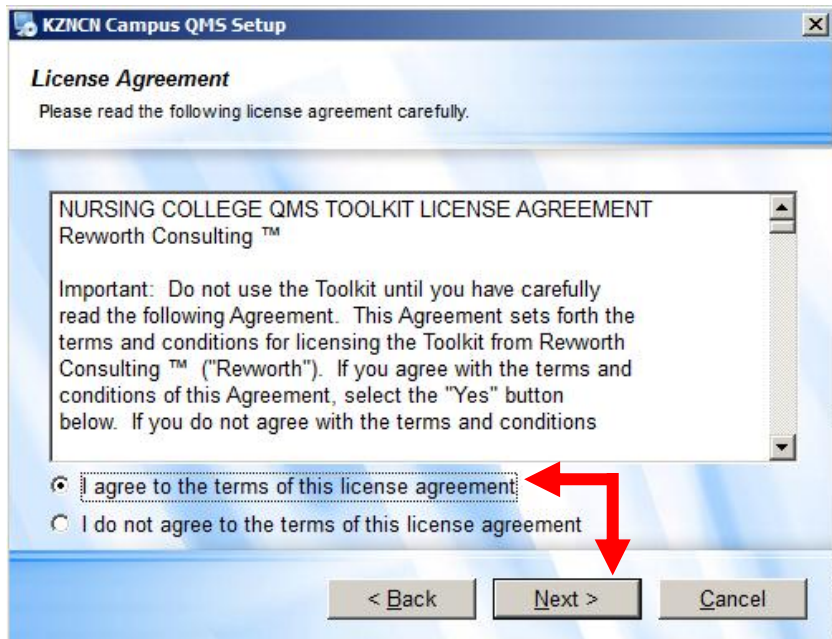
KZNCN Campus QMS Setup

License Agreement

Please read the following license agreement carefully.

NURSING COLLEGE QMS TOOLKIT LICENSE AGREEMENT
Revworth Consulting ™

Important: Do not use the Toolkit until you have carefully read the following Agreement. This Agreement sets forth the terms and conditions for licensing the Toolkit from Revworth Consulting ™ ("Revworth"). If you agree with the terms and conditions of this Agreement, select the "Yes" button below. If you do not agree with the terms and conditions

I agree to the terms of this license agreement

I do not agree to the terms of this license agreement

< Back

Next >

Cancel